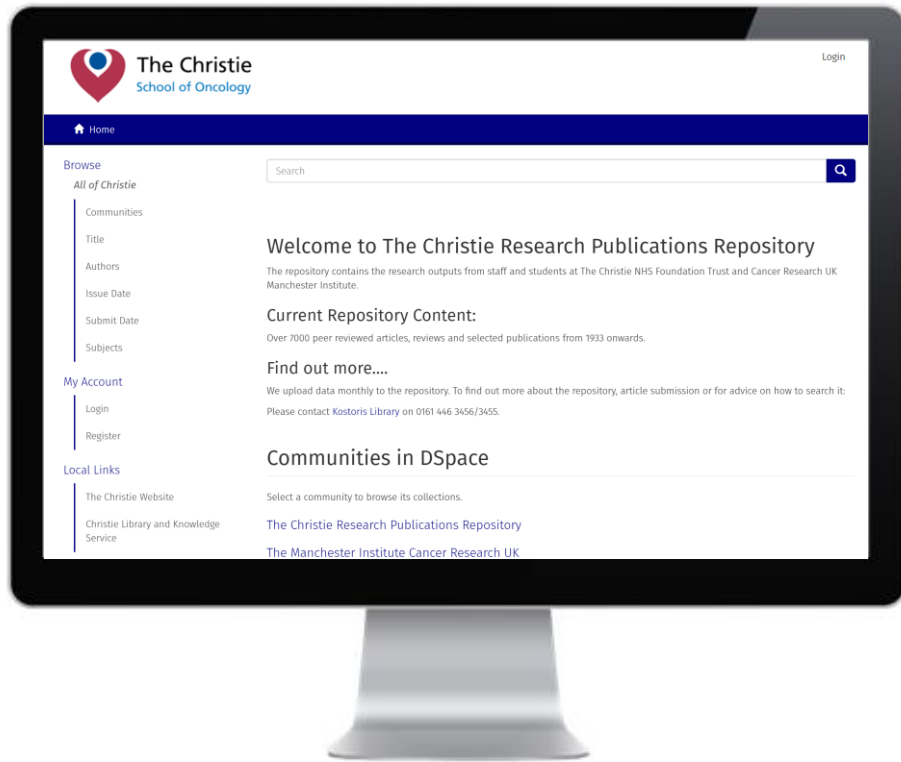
The Christie
School of Oncology

Login

Home

Browse
All of Christie
Communities
Title
Authors
Issue Date
Submit Date
Subjects

My Account
Login
Register

Local Links
The Christie Website
Christie Library and Knowledge Service

Search

Welcome to The Christie Research Publications Repository

The repository contains the research outputs from staff and students at The Christie NHS Foundation Trust and Cancer Research UK Manchester Institute.

Current Repository Content:

Over 7000 peer reviewed articles, reviews and selected publications from 1933 onwards.

Find out more....

We upload data monthly to the repository. To find out more about the repository, article submission or for advice on how to search it:

Please contact Kostoris Library on 0161 446 3456/3455.

Communities in DSpace

Select a community to browse its collections.

The Christie Research Publications Repository

The Manchester Institute Cancer Research UK